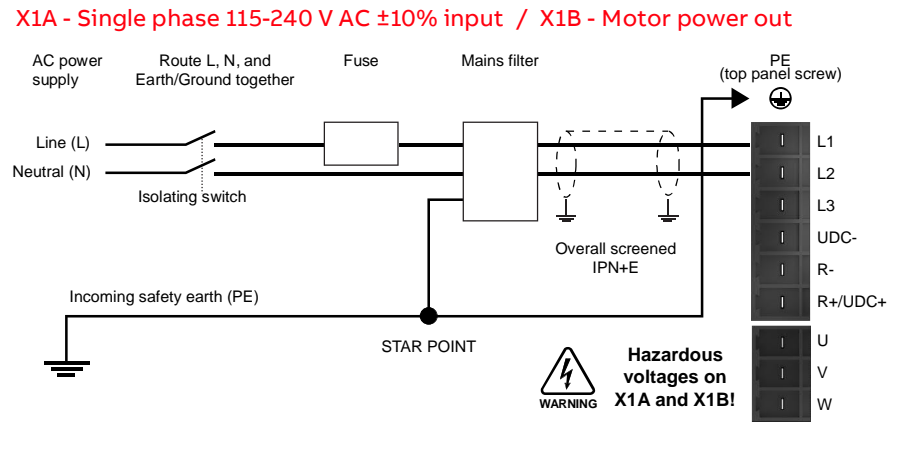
X1A - Single phase 115-240 V AC ±10% input / X1B - Motor power out

AC power supply

Route L, N, and Earth/Ground together

Fuse

Mains filter

PE
(top panel screw)

Line (L)

Neutral (N)

Isolating switch

Overall screened IPN+E

L1
L2
L3
UDC-
R-
R+/UDC+
U
V
W

Incoming safety earth (PE)

STAR POINT

WARNING

Hazardous voltages on X1A and X1B!